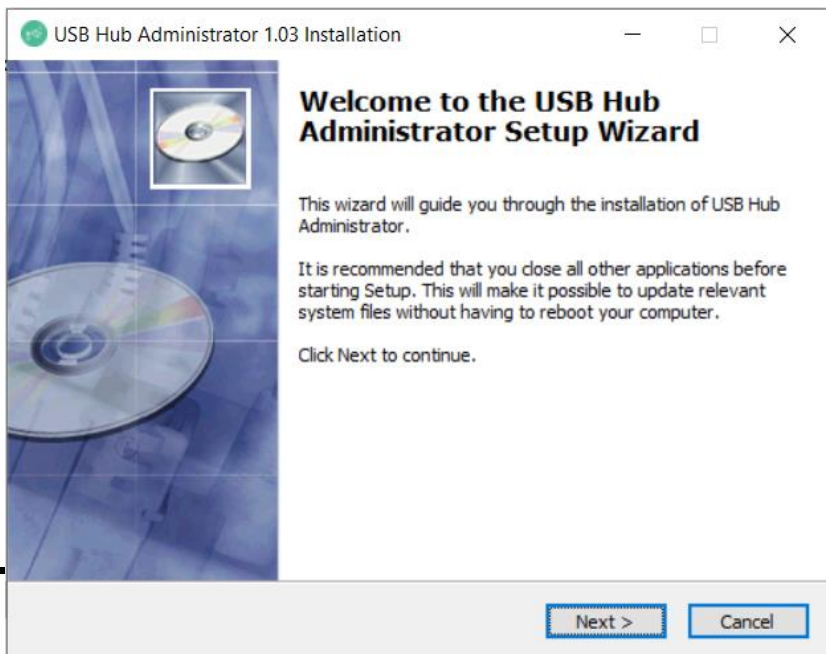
USB Hub Administrator 1.03 Installation

Welcome to the USB Hub Administrator Setup Wizard

This wizard will guide you through the installation of USB Hub Administrator.

It is recommended that you close all other applications before starting Setup. This will make it possible to update relevant system files without having to reboot your computer.

Click Next to continue.

Next >
Cancel